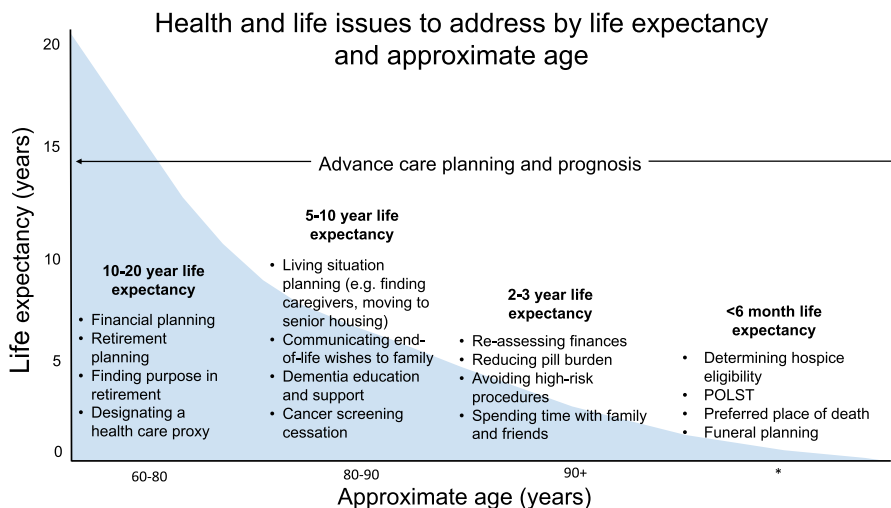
Health and life issues to address by life expectancy and approximate age

20
15
10
5
0

Life expectancy (years)

Advance care planning and prognosis

10-20 year life expectancy
• Financial planning
• Retirement planning
• Finding purpose in retirement
• Designating a health care proxy

5-10 year life expectancy
• Living situation planning (e.g. finding caregivers, moving to senior housing)
• Communicating end-of-life wishes to family
• Dementia education and support
• Cancer screening cessation

2-3 year life expectancy
• Re-assessing finances
• Reducing pill burden
• Avoiding high-risk procedures
• Spending time with family and friends

<6 month life expectancy
• Determining hospice eligibility
• POLST
• Preferred place of death
• Funeral planning

60-80
80-90
90+
*

Approximate age (years)